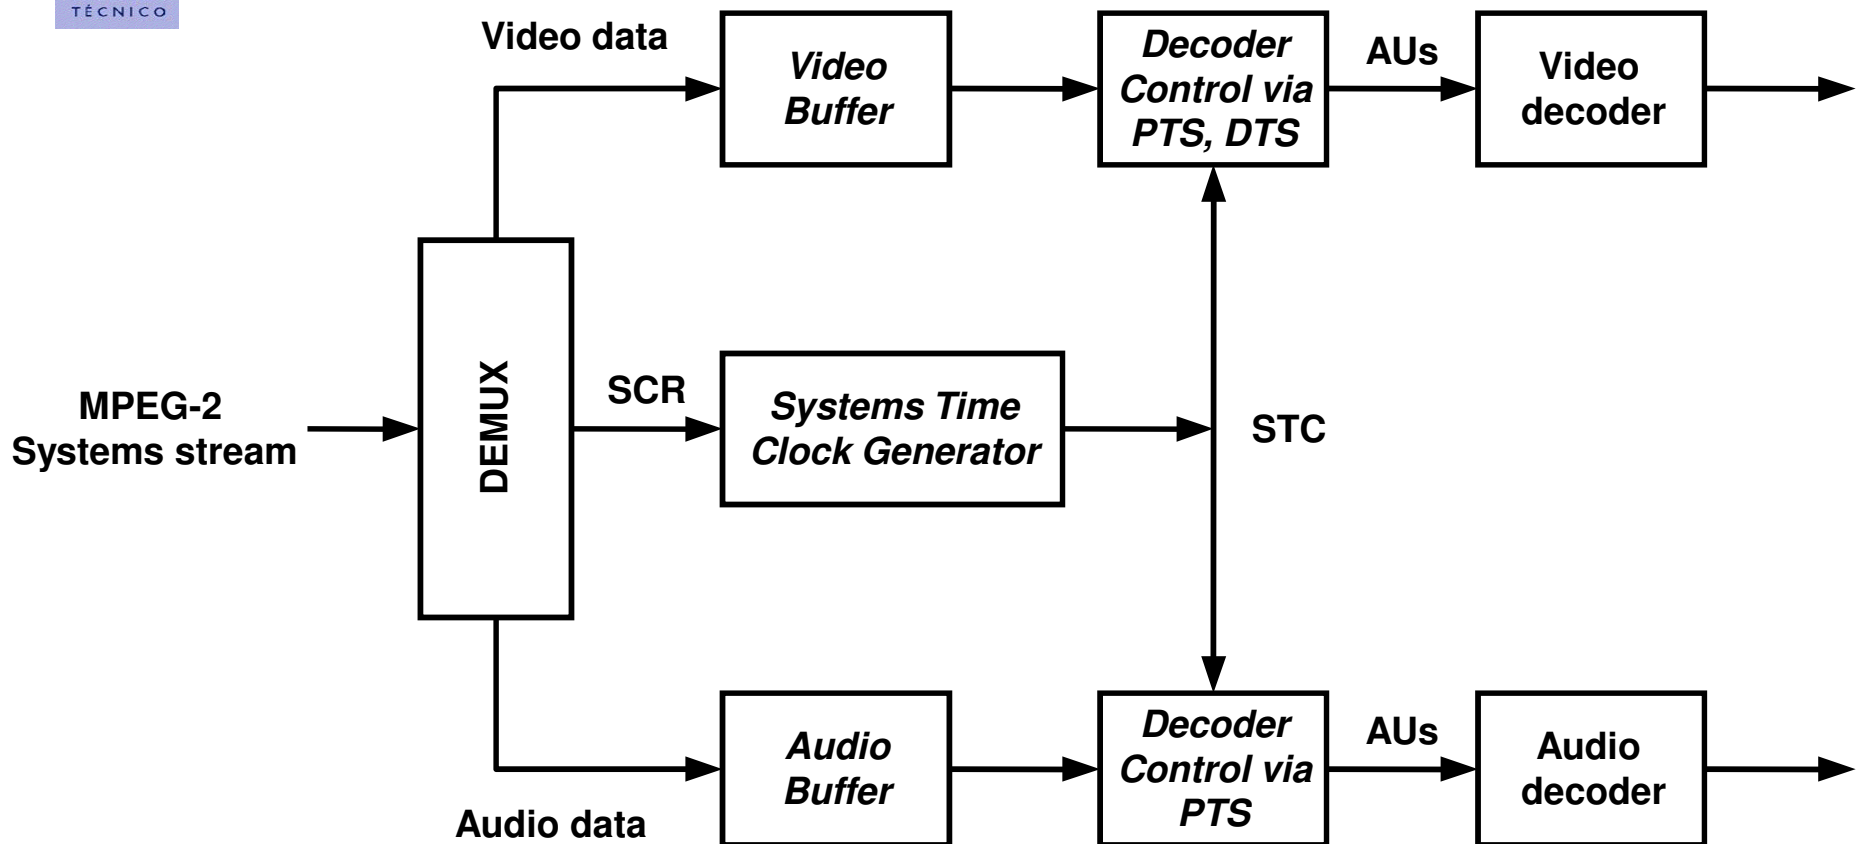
TÉCNICO

Video data

Video Buffer

Decoder Control via PTS, DTS

AUs

Video decoder

MPEG-2 Systems stream

DEMUX

SCR

Systems Time Clock Generator

STC

Audio Buffer

Decoder Control via PTS

AUs

Audio decoder

Audio data